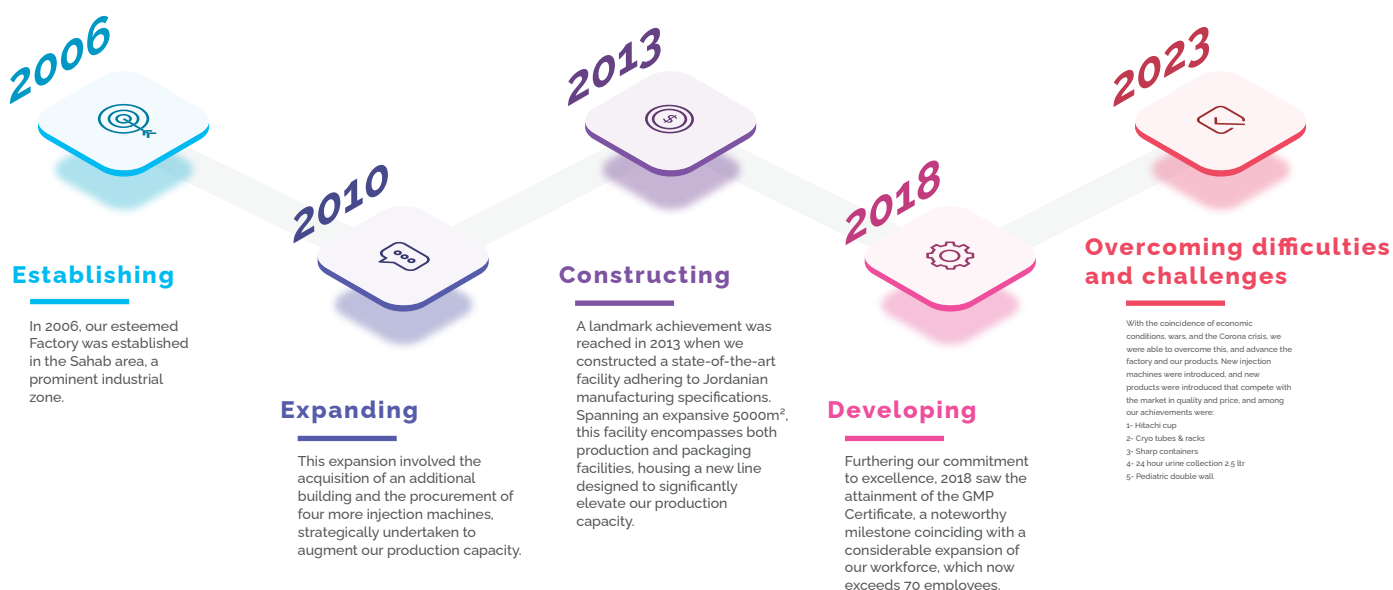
2006

Establishing

In 2006, our esteemed Factory was established in the Sahab area, a prominent industrial zone.

2010

Expanding

This expansion involved the acquisition of an additional building and the procurement of four more injection machines, strategically undertaken to augment our production capacity.

2013

Constructing

A landmark achievement was reached in 2013 when we constructed a state-of-the-art facility adhering to Jordanian manufacturing specifications. Spanning an expansive 5000m$^2$, this facility encompasses both production and packaging facilities, housing a new line designed to significantly elevate our production capacity.

2018

Developing

Furthering our commitment to excellence, 2018 saw the attainment of the GMP Certificate, a noteworthy milestone coinciding with a considerable expansion of our workforce, which now exceeds 70 employees.

2023

Overcoming difficulties and challenges

With the coincidence of economic conditions, wars, and the Corona crisis, we were able to overcome this, and advance the factory and our products. New injection machines were introduced, and new products were introduced that compete with the market in quality and price, and among our achievements were:
1- Hitachi cup
2- Cryo tubes & racks
3- Sharp containers
4- 24 hour urine collection 2.5 ltr
5- Pediatric double wall